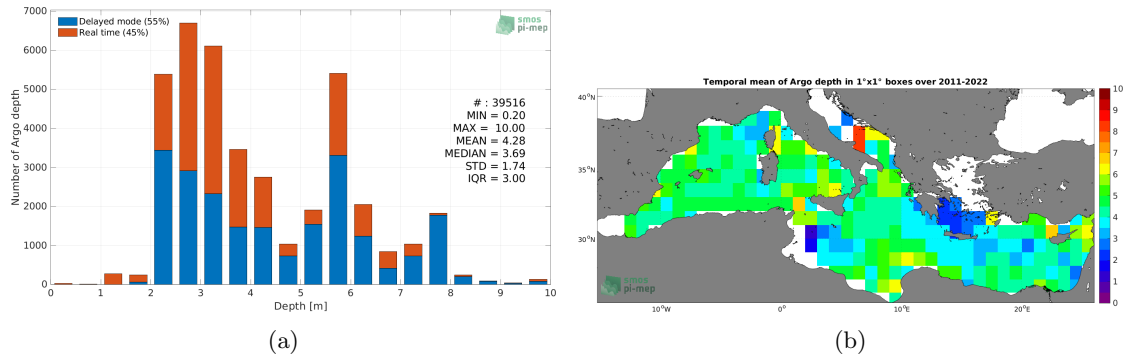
Delayed mode (55%)
Real time (45%)

smos pi-mep

7000
6000
5000
4000
3000
2000
1000
0

Number of Argo depth

# : 39516
MIN = 0.20
MAX = 10.00
MEAN = 4.28
MEDIAN = 3.69
STD = 1.74
IQR = 3.00

0 1 2 3 4 5 6 7 8 9 10

Depth [m]

(a)

Temporal mean of Argo depth in 1°x1° boxes over 2011-2022

40°N
35°N
30°N

10°W 0° 10°E 20°E

10 9 8 7 6 5 4 3 2 1 0

smos pi-mep

(b)